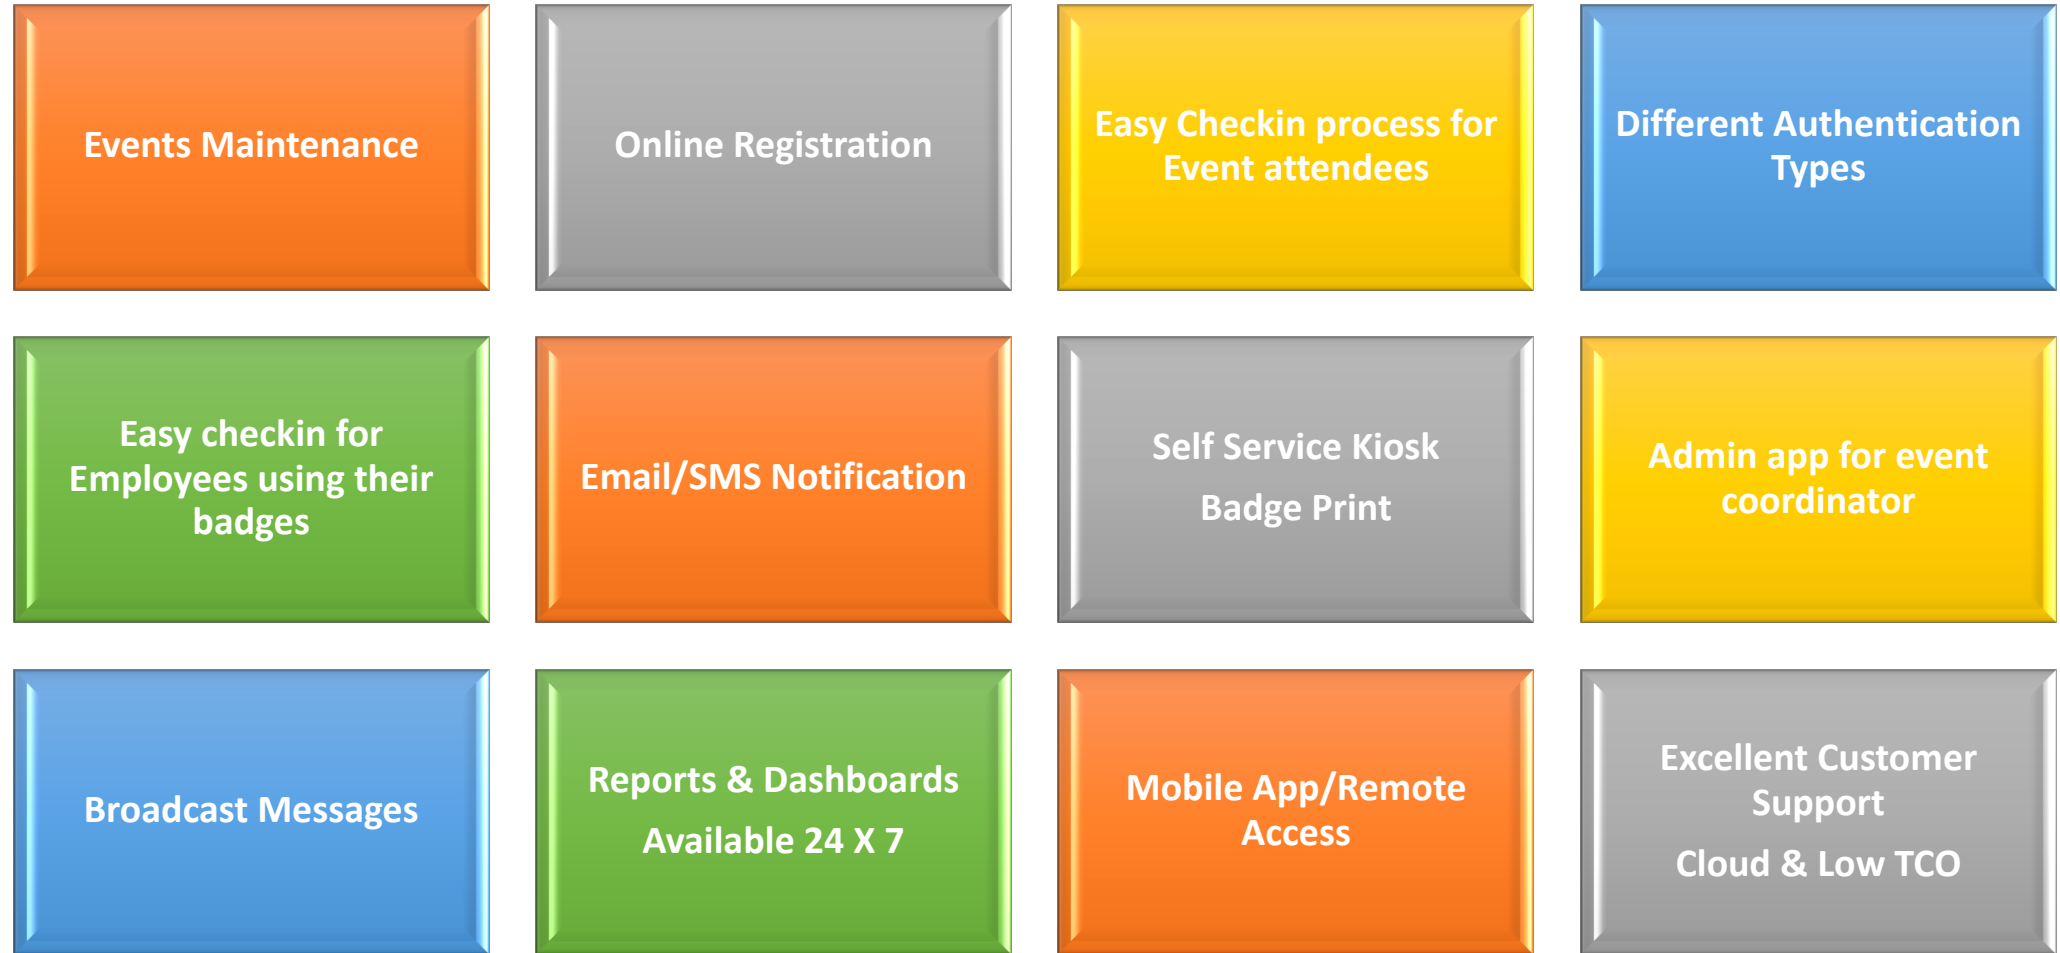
Events Maintenance

Online Registration

Easy Checkin process for Event attendees

Different Authentication Types

Easy checkin for Employees using their badges

Email/SMS Notification

Self Service Kiosk

Badge Print

Admin app for event coordinator

Broadcast Messages

Reports & Dashboards

Available 24 X 7

Mobile App/Remote Access

Excellent Customer Support

Cloud & Low TCO